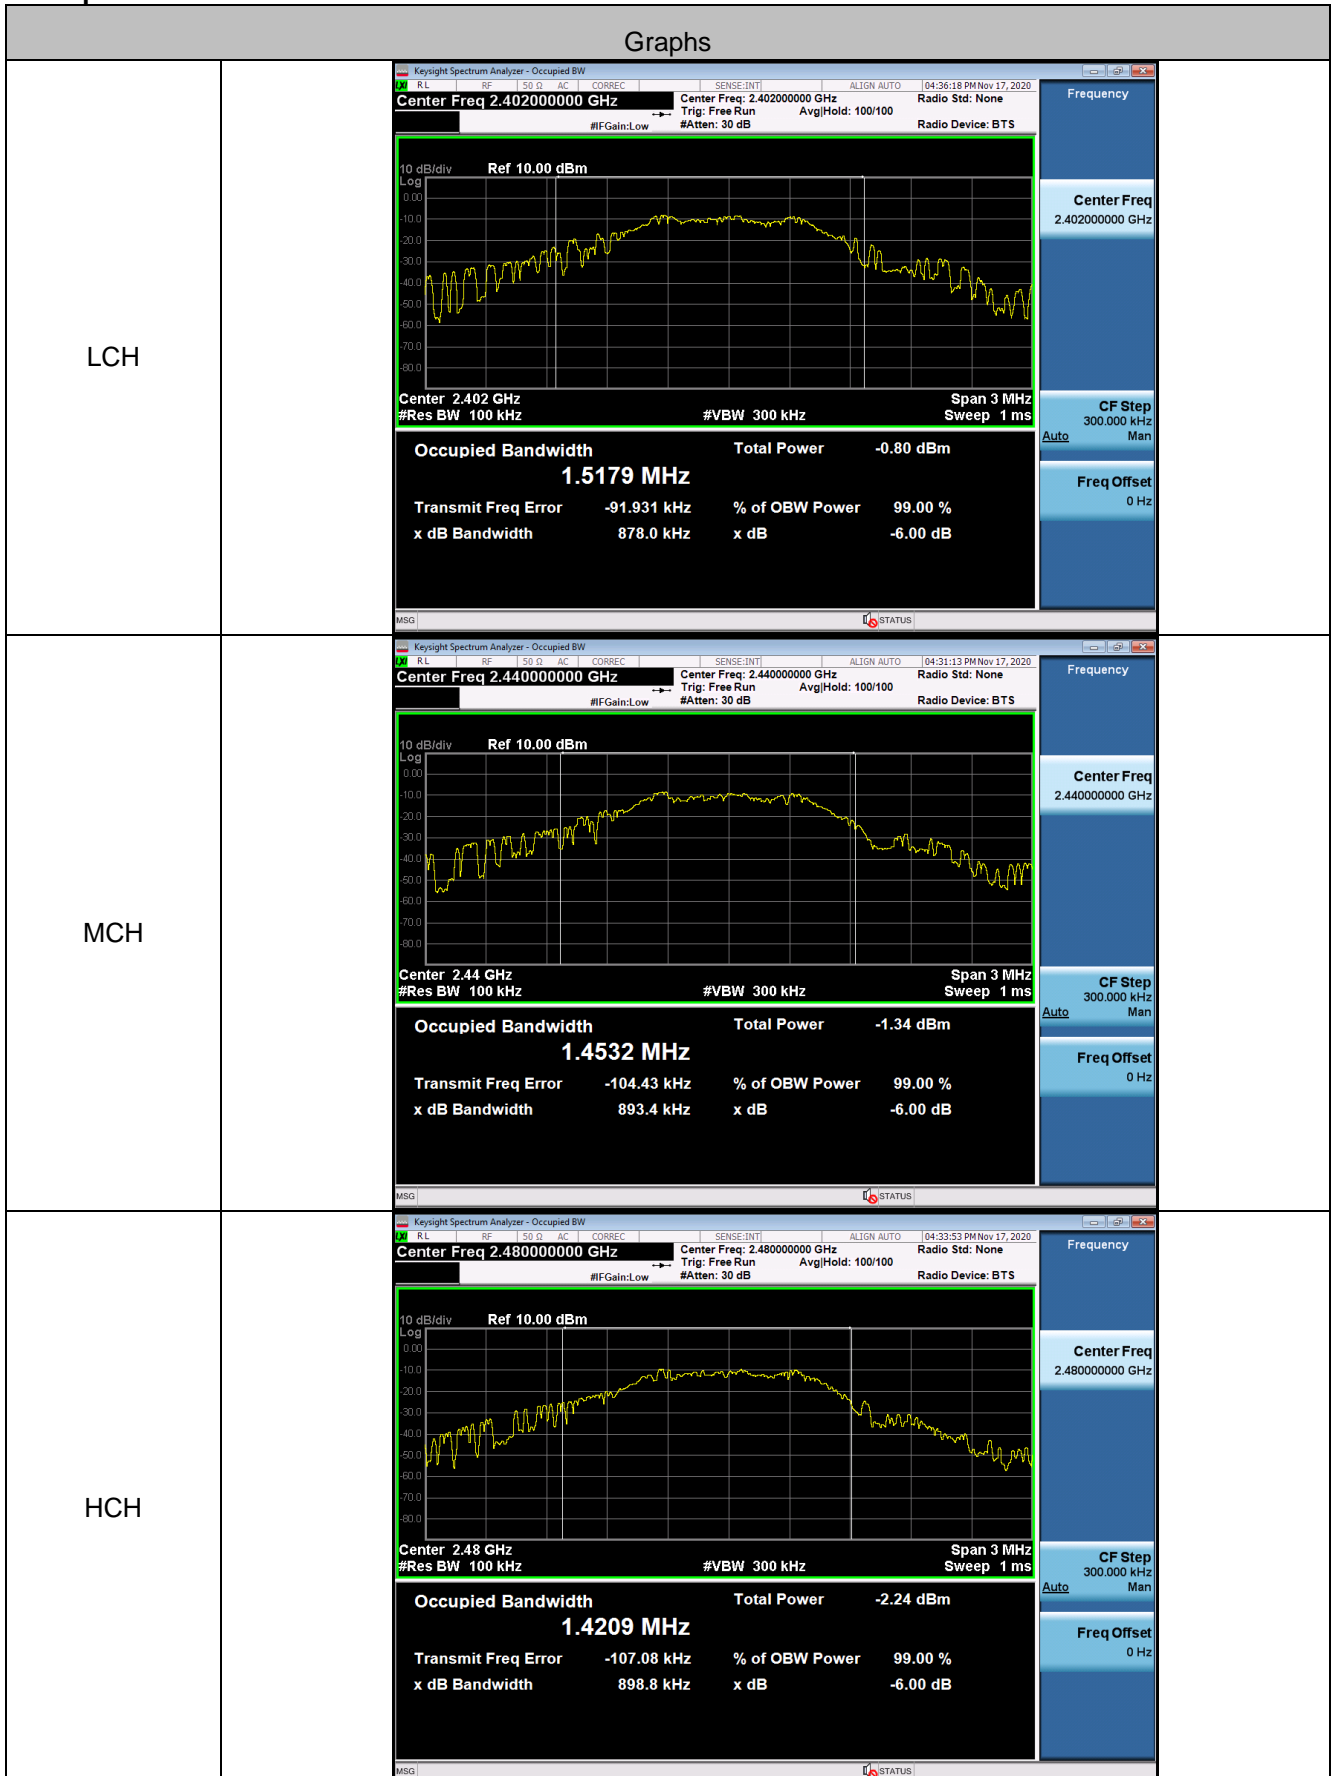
Graphs

LCH

Keysight Spectrum Analyzer - Occupied BW
RL RF 50 Ω AC CORREC SENSE:INT ALIGN AUTO 04:36:18 PM Nov 17, 2020
Center Freq 2.402000000 GHz
Center Freq: 2.402000000 GHz
Trig: Free Run Avg|Hold: 100/100
#IFGain:Low #Atten: 30 dB
Radio Std: None
Radio Device: BTS
Frequency
10 dB/div Ref 10.00 dBm
Log
0.00
-10.0
-20.0
-30.0
-40.0
-50.0
-60.0
-70.0
-80.0
Center 2.402 GHz
#Res BW 100 kHz
#VBW 300 kHz
Span 3 MHz
Sweep 1 ms
Occupied Bandwidth
1.5179 MHz
Total Power -0.80 dBm
Transmit Freq Error -91.931 kHz
% of OBW Power 99.00 %
x dB Bandwidth 878.0 kHz
x dB -6.00 dB
Center Freq
2.402000000 GHz
CF Step
300.000 kHz
Auto Man
Freq Offset
0 Hz
MSG STATUS

MCH

Keysight Spectrum Analyzer - Occupied BW
RL RF 50 Ω AC CORREC SENSE:INT ALIGN AUTO 04:31:13 PM Nov 17, 2020
Center Freq 2.440000000 GHz
Center Freq: 2.440000000 GHz
Trig: Free Run Avg|Hold: 100/100
#IFGain:Low #Atten: 30 dB
Radio Std: None
Radio Device: BTS
Frequency
10 dB/div Ref 10.00 dBm
Log
0.00
-10.0
-20.0
-30.0
-40.0
-50.0
-60.0
-70.0
-80.0
Center 2.44 GHz
#Res BW 100 kHz
#VBW 300 kHz
Span 3 MHz
Sweep 1 ms
Occupied Bandwidth
1.4532 MHz
Total Power -1.34 dBm
Transmit Freq Error -104.43 kHz
% of OBW Power 99.00 %
x dB Bandwidth 893.4 kHz
x dB -6.00 dB
Center Freq
2.440000000 GHz
CF Step
300.000 kHz
Auto Man
Freq Offset
0 Hz
MSG STATUS

HCH

Keysight Spectrum Analyzer - Occupied BW
RL RF 50 Ω AC CORREC SENSE:INT ALIGN AUTO 04:33:53 PM Nov 17, 2020
Center Freq 2.480000000 GHz
Center Freq: 2.480000000 GHz
Trig: Free Run Avg|Hold: 100/100
#IFGain:Low #Atten: 30 dB
Radio Std: None
Radio Device: BTS
Frequency
10 dB/div Ref 10.00 dBm
Log
0.00
-10.0
-20.0
-30.0
-40.0
-50.0
-60.0
-70.0
-80.0
Center 2.48 GHz
#Res BW 100 kHz
#VBW 300 kHz
Span 3 MHz
Sweep 1 ms
Occupied Bandwidth
1.4209 MHz
Total Power -2.24 dBm
Transmit Freq Error -107.08 kHz
% of OBW Power 99.00 %
x dB Bandwidth 898.8 kHz
x dB -6.00 dB
Center Freq
2.480000000 GHz
CF Step
300.000 kHz
Auto Man
Freq Offset
0 Hz
MSG STATUS